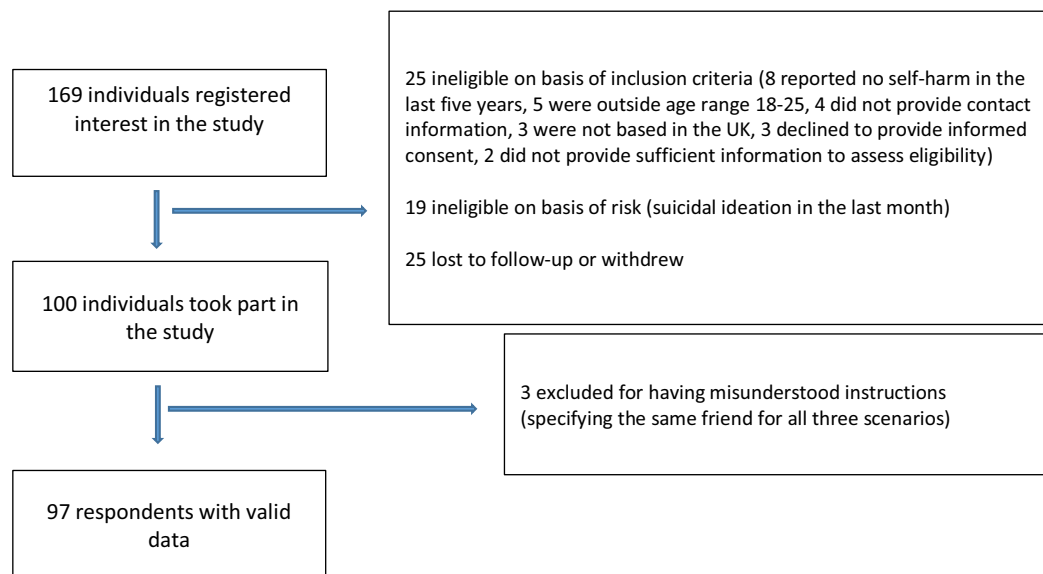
169 individuals registered interest in the study

25 ineligible on basis of inclusion criteria (8 reported no self-harm in the last five years, 5 were outside age range 18-25, 4 did not provide contact information, 3 were not based in the UK, 3 declined to provide informed consent, 2 did not provide sufficient information to assess eligibility)

19 ineligible on basis of risk (suicidal ideation in the last month)

25 lost to follow-up or withdrew

100 individuals took part in the study

3 excluded for having misunderstood instructions (specifying the same friend for all three scenarios)

97 respondents with valid data